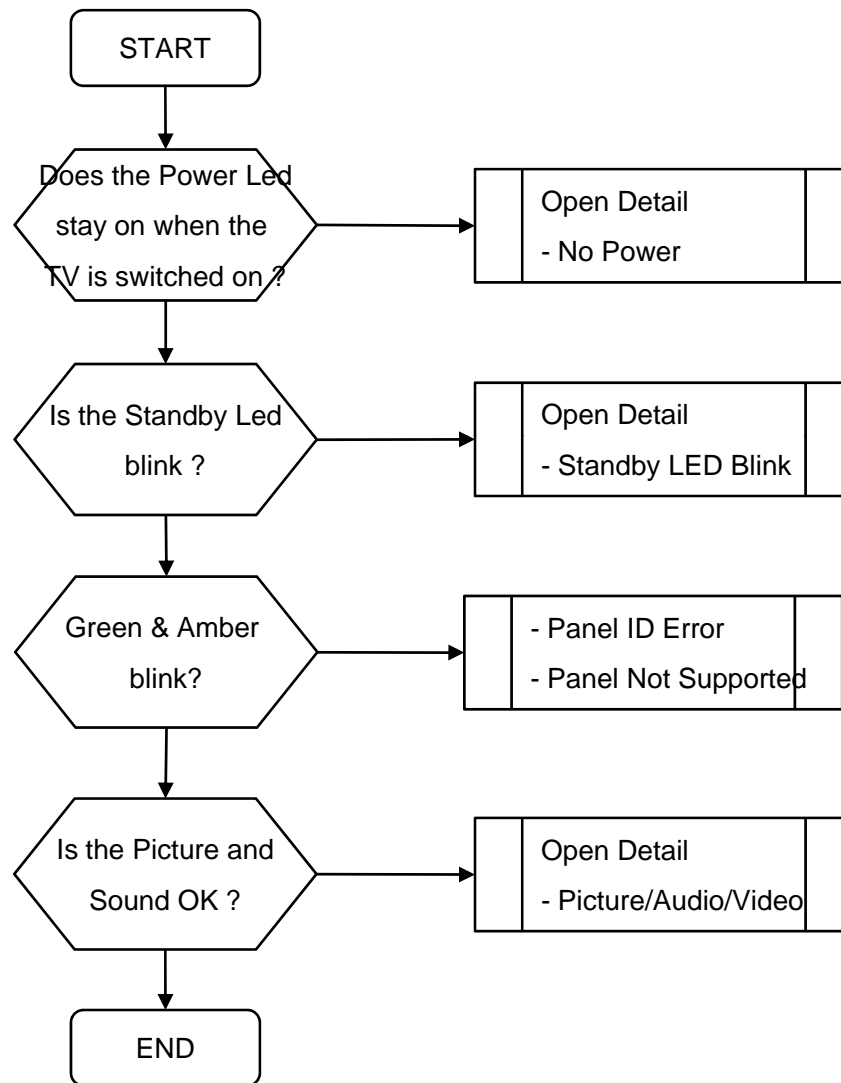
START

Does the Power Led stay on when the TV is switched on ?

Open Detail
- No Power

Is the Standby Led blink ?

Open Detail
- Standby LED Blink

Green & Amber blink?

- Panel ID Error
- Panel Not Supported

Is the Picture and Sound OK ?

Open Detail
- Picture/Audio/Video

END